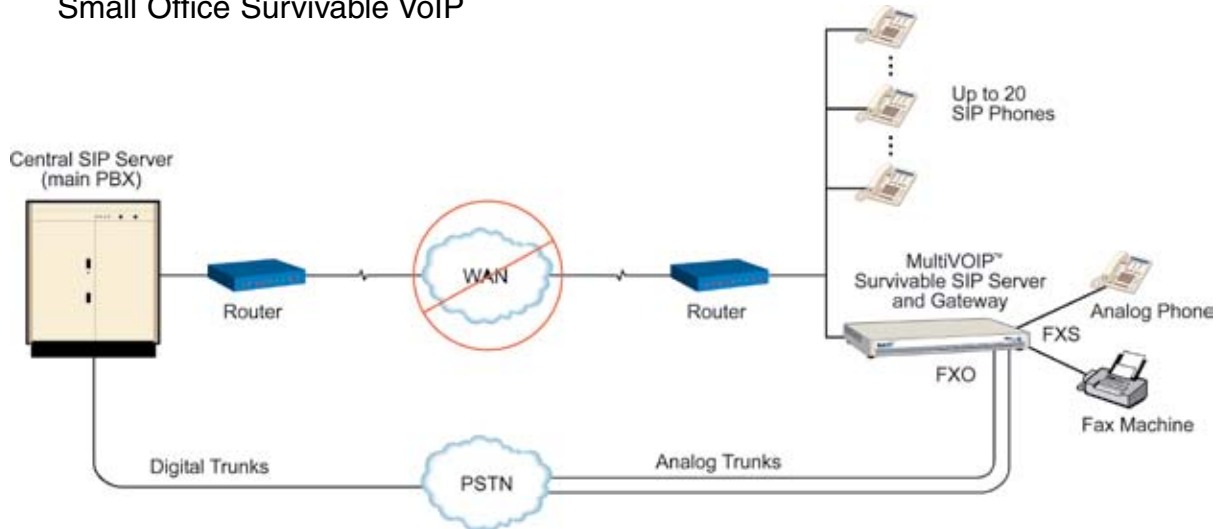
Small Office Survivable VoIP

Central SIP Server (main PBX)

Router

WAN

Router

Up to 20 SIP Phones

MultiVOIP™ Survivable SIP Server and Gateway

Analog Phone

FXS

FXO

Fax Machine

Digital Trunks

PSTN

Analog Trunks